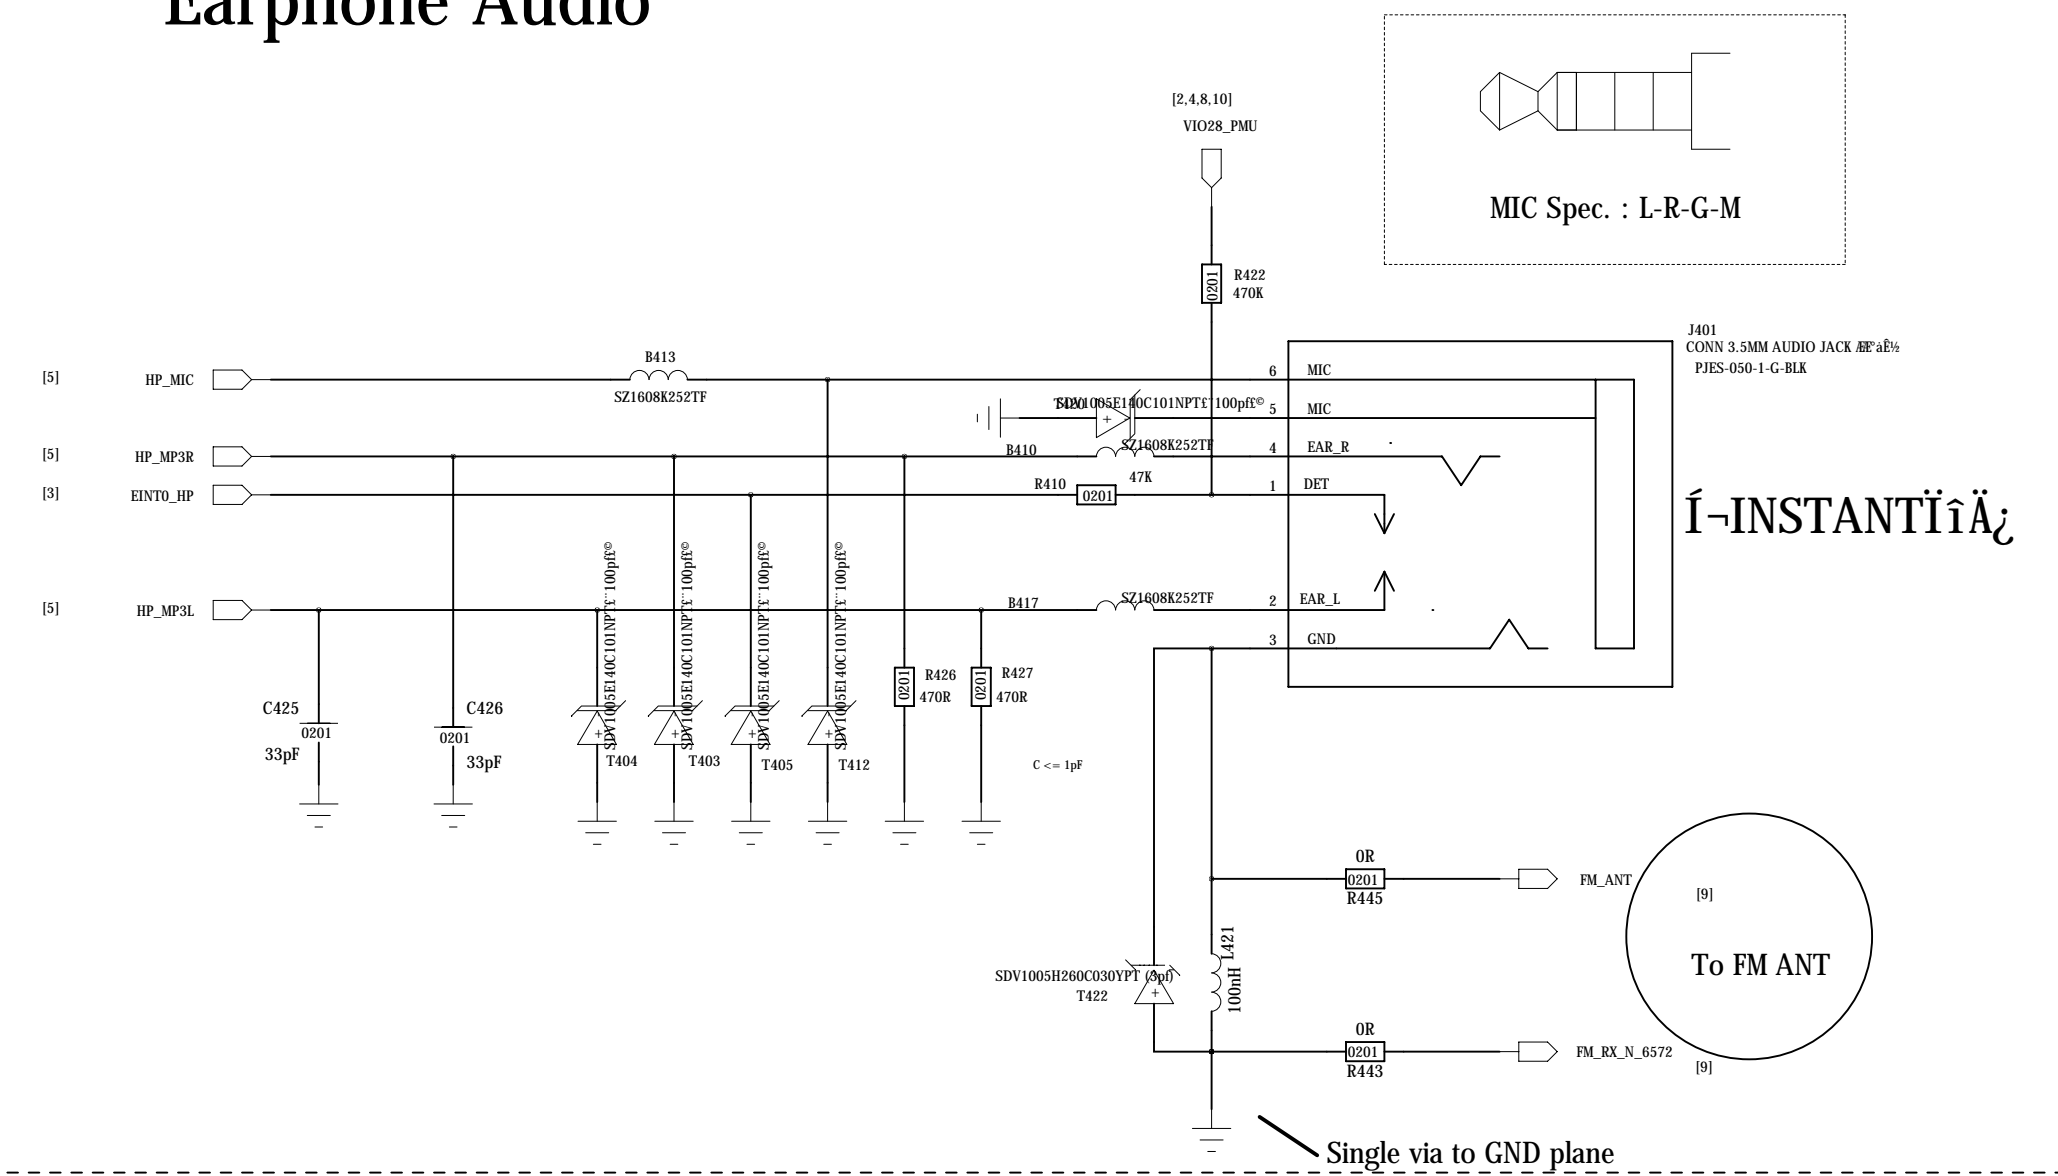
Earphone Audio

MIC Spec. : L-R-G-M

[2,4,8,10]
VIO28_PMU

R422
470K
0201

J401
CONN 3.5MM AUDIO JACK ÆÉºâÊ½
PJES-050-1-G-BLK

[5] HP_MIC
B413
SZ1608K252TF

T420 SDV1005E140C101NPT£¨100pf£©

6 MIC
5 MIC
4 EAR_R
1 DET
2 EAR_L
3 GND

[5] HP_MP3R
B410
SZ1608K252TF
47K

[3] EINT0_HP
R410
0201

Í¬INSTANTÏîÄ¿

[5] HP_MP3L
B417
SZ1608K252TF

SDV1005E140C101NPT£¨100pf£©
SDV1005E140C101NPT£¨100pf£©
SDV1005E140C101NPT£¨100pf£©
SDV1005E140C101NPT£¨100pf£©

C425
0201
33pF

C426
0201
33pF

T404
T403
T405
T412

R426
470R
0201

R427
470R
0201

C <= 1pF

0R
0201
R445
FM_ANT
[9]

To FM ANT

L421
100nH

SDV1005H260C030YPT (3pf)
T422

0R
0201
R443
FM_RX_N_6572
[9]

Single via to GND plane